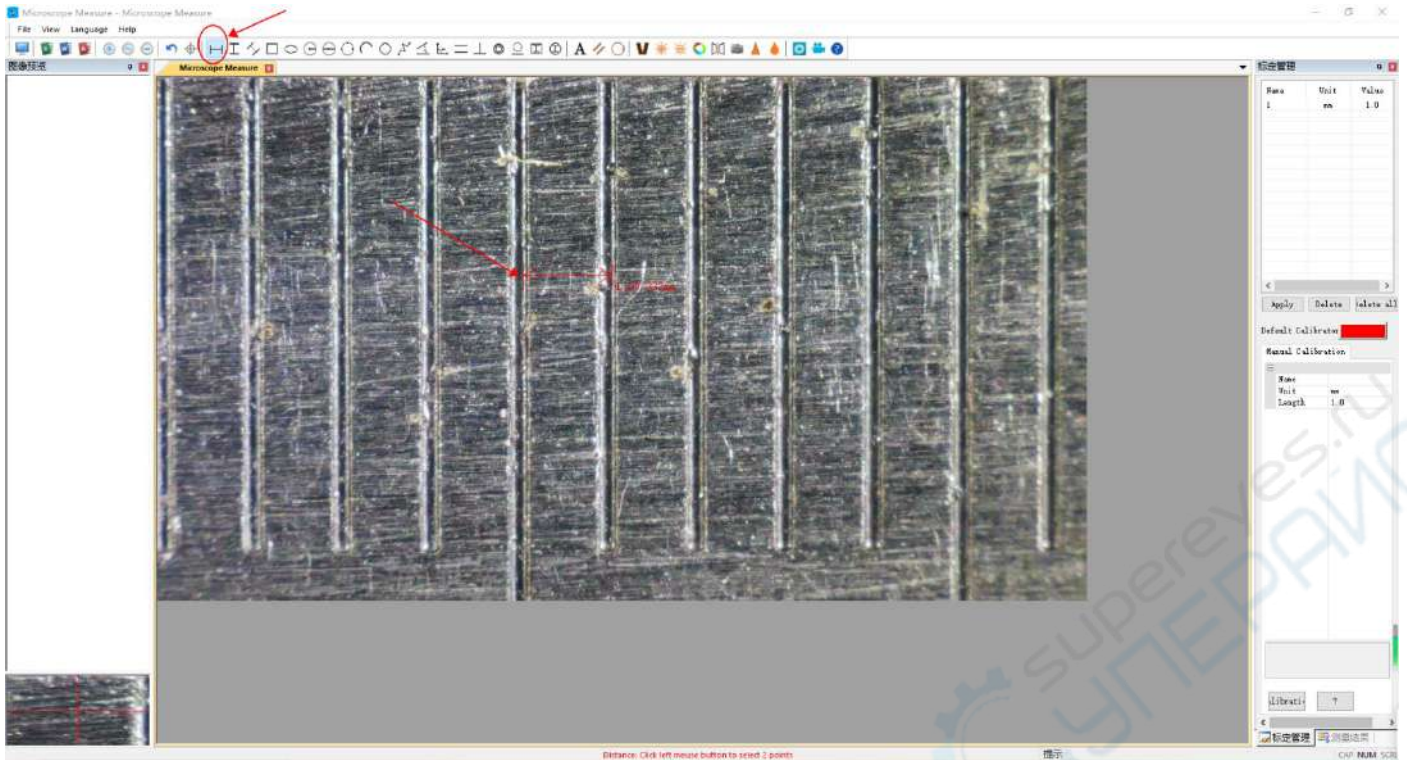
Microscope Measure - Microscope Measure

File View Language Help

图像预览

Microscope Measure

标定管理

| Name | Unit | Value |
|---|---|---|
| 1 | mm | 1.0 |

Apply Delete Delete all

Default Calibration

Manual Calibration

| Name | |
|---|---|
| Unit | mm |
| Length | 1.0 |

Calibrati ?

标定管理 测量结果

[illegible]

supereyes.ru

УПЕРАЙ

Distance: Click left mouse button to select 2 points

提示

CAP NUM SCRL